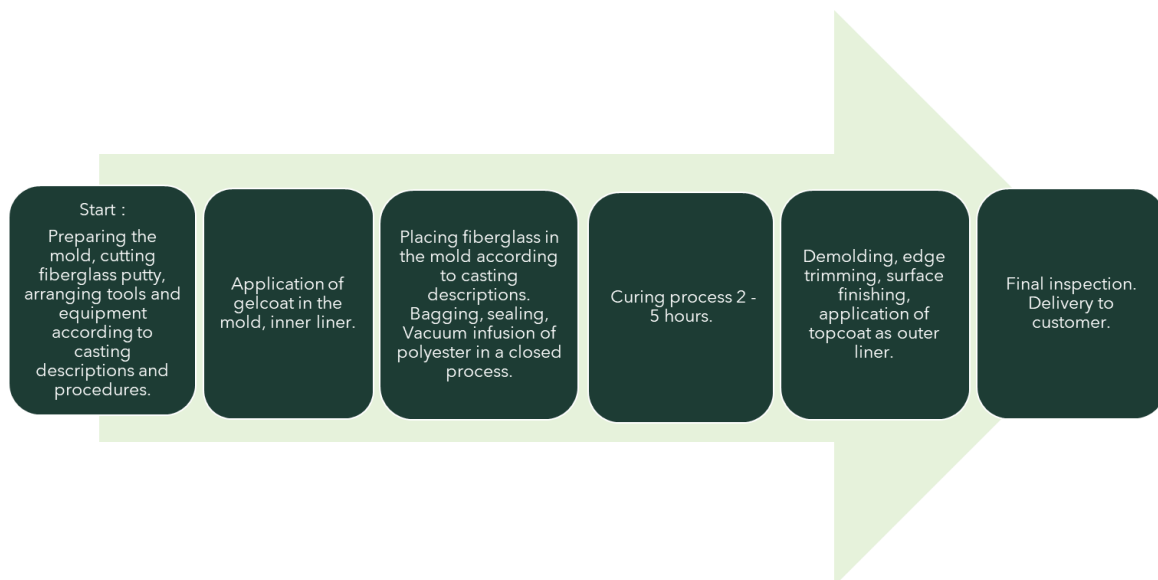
Start :
Preparing the mold, cutting fiberglass putty, arranging tools and equipment according to casting descriptions and procedures.

Application of gelcoat in the mold, inner liner.

Placing fiberglass in the mold according to casting descriptions. Bagging, sealing, Vacuum infusion of polyester in a closed process.

Curing process 2 - 5 hours.

Demolding, edge trimming, surface finishing, application of topcoat as outer liner.

Final inspection. Delivery to customer.